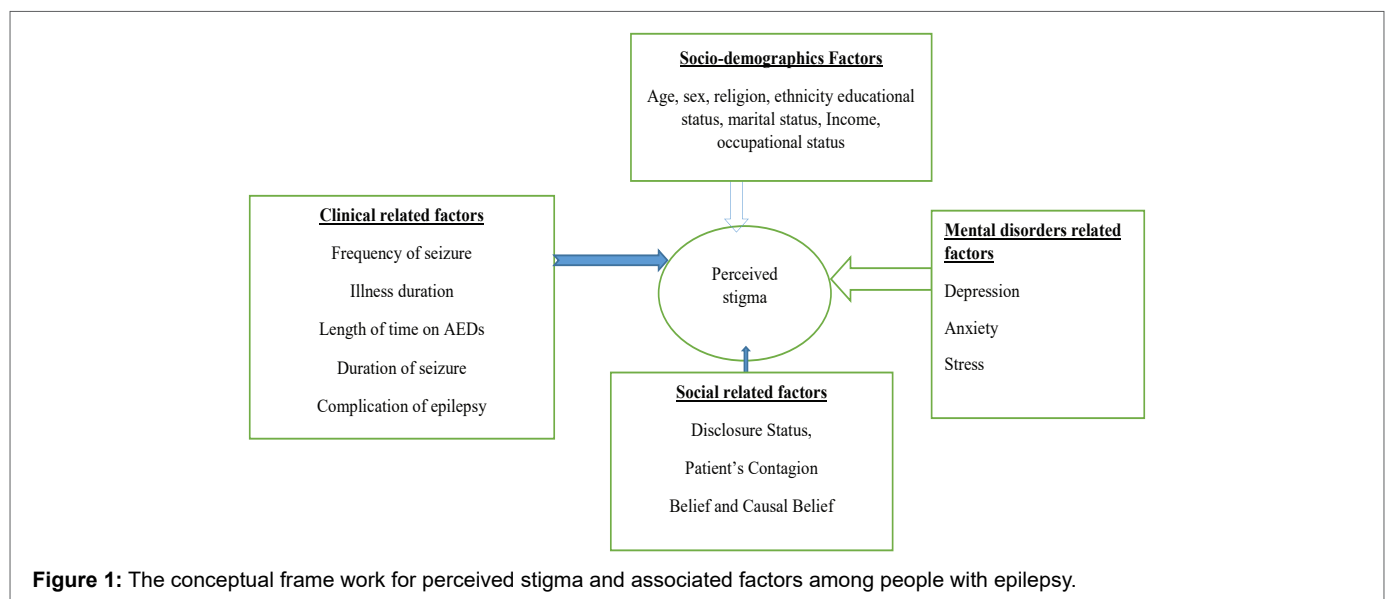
Socio-demographics Factors

Age, sex, religion, ethnicity educational status, marital status, Income, occupational status

Clinical related factors

Frequency of seizure

Illness duration

Length of time on AEDs

Duration of seizure

Complication of epilepsy

Perceived stigma

Mental disorders related factors

Depression

Anxiety

Stress

Social related factors

Disclosure Status,

Patient's Contagion

Belief and Causal Belief

**Figure 1:** The conceptual frame work for perceived stigma and associated factors among people with epilepsy.